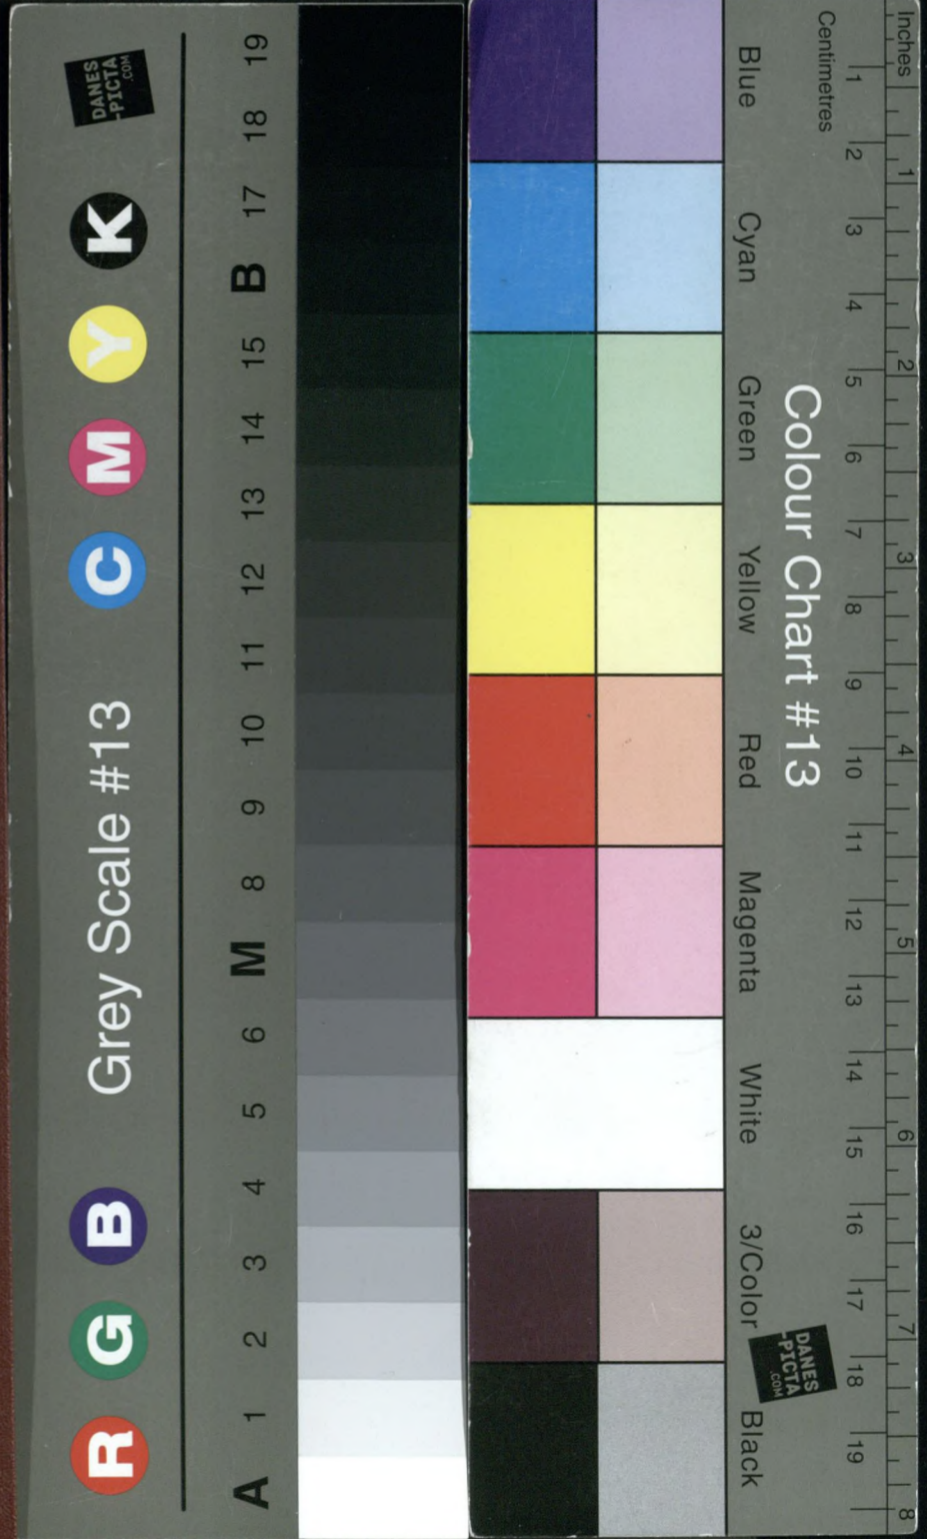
Inches
Centimetres
1 2 3 4 5 6 7 8 9 10 11 12 13 14 15 16 17 18 19
1 2 3 4 5 6 7 8

Colour Chart #13

Blue Cyan Green Yellow Red Magenta White 3/Color Black

DANES PICTA .COM

Grey Scale #13

R G B C M Y K

DANES PICTA .COM

A 1 2 3 4 5 6 M 8 9 10 11 12 13 14 15 B 17 18 19